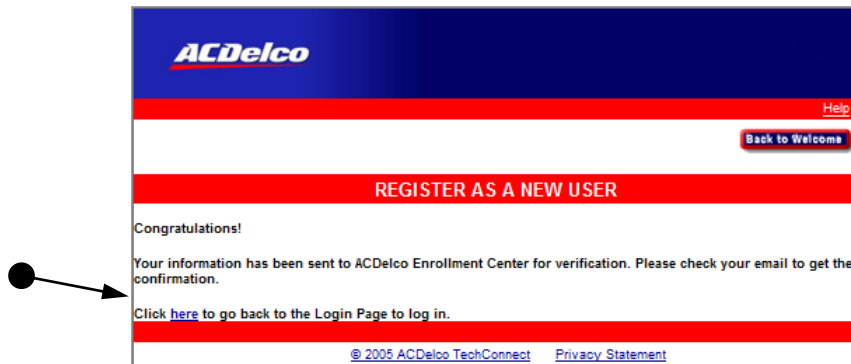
ACDelco

Help

Back to Welcome

REGISTER AS A NEW USER

Congratulations!

Your information has been sent to ACDelco Enrollment Center for verification. Please check your email to get the confirmation.

Click here to go back to the Login Page to log in.

© 2005 ACDelco TechConnect Privacy Statement